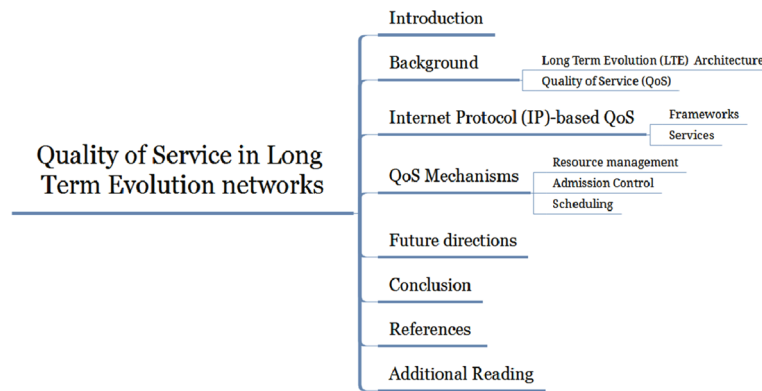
Quality of Service in Long Term Evolution networks

Introduction

Background

Long Term Evolution (LTE) Architecture

Quality of Service (QoS)

Internet Protocol (IP)-based QoS

Frameworks

Services

QoS Mechanisms

Resource management

Admission Control

Scheduling

Future directions

Conclusion

References

Additional Reading